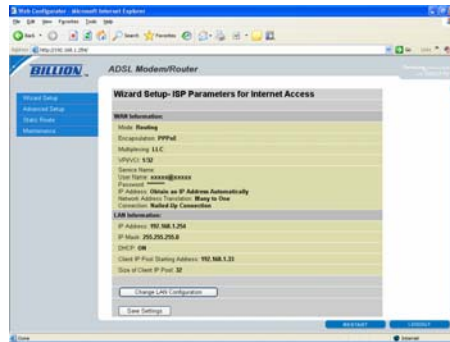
Web Configurator - Microsoft Internet Explorer

File Edit View Favorites Tools Help

Back Search Favorites

Address http://192.168.1.254/

BILLION

ADSL Modem/Router

Wizard Setup
Advanced Setup
Static Route
Maintenance

Wizard Setup- ISP Parameters for Internet Access

WAN Information:

Mode: Routing

Encapsulation: PPPoE

Multiplexing: LLC

VPI/VCI: 1/32

Service Name:
User Name: xxxxx@xxxxx
Password: ********
IP Address: Obtain an IP Address Automatically
Network Address Translation: Many to One
Connection: Nailed-Up Connection

LAN Information:

IP Address: 192.168.1.254

IP Mask: 255.255.255.0

DHCP: ON

Client IP Pool Starting Address: 192.168.1.33

Size of Client IP Pool: 32

Change LAN Configuration

Save Settings

RESTART

LOGOUT

Done

Internet